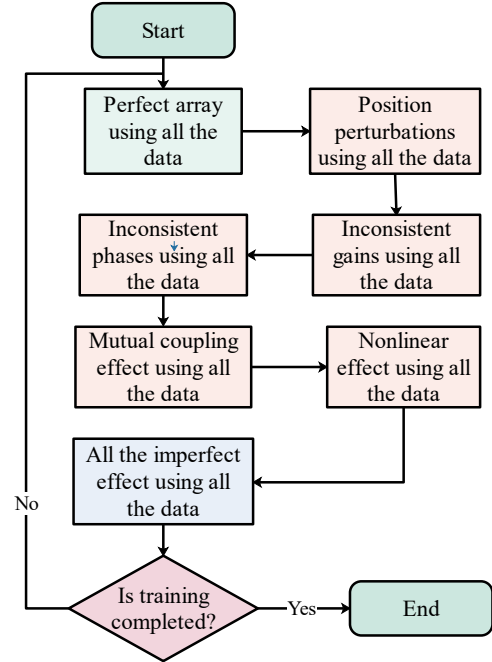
Start

Perfect array using all the data

Position perturbations using all the data

Inconsistent gains using all the data

Inconsistent phases using all the data

Mutual coupling effect using all the data

Nonlinear effect using all the data

All the imperfect effect using all the data

Is training completed?

Yes

End

No